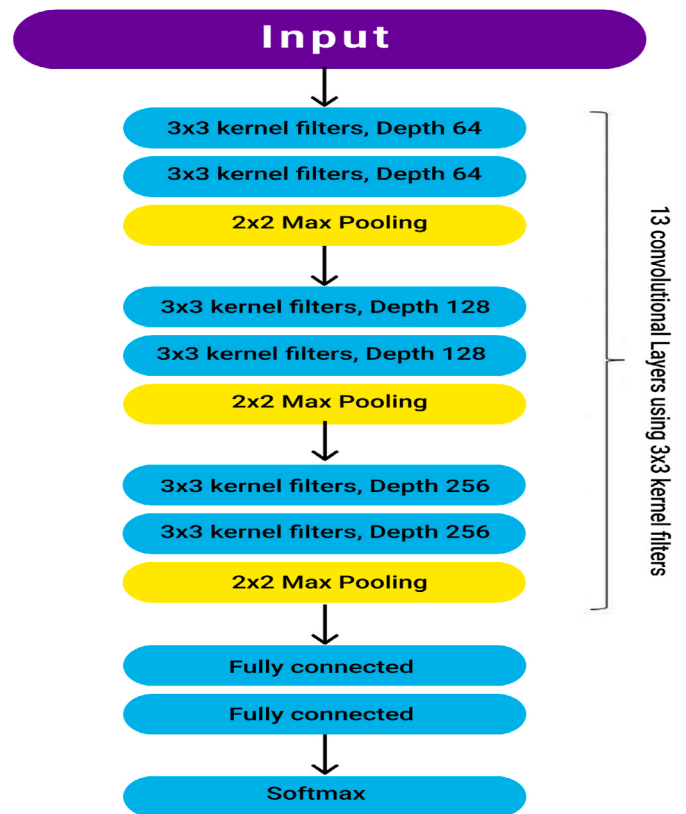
Input

3x3 kernel filters, Depth 64

3x3 kernel filters, Depth 64

2x2 Max Pooling

3x3 kernel filters, Depth 128

3x3 kernel filters, Depth 128

2x2 Max Pooling

3x3 kernel filters, Depth 256

3x3 kernel filters, Depth 256

2x2 Max Pooling

Fully connected

Fully connected

Softmax

13 convolutional Layers using 3x3 kernel filters